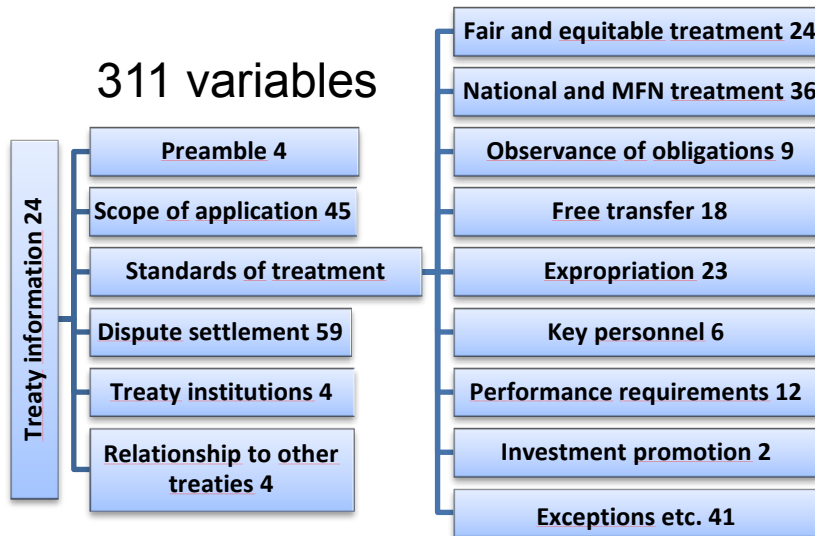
311 variables

Treaty information 24

Preamble 4

Scope of application 45

Standards of treatment

Dispute settlement 59

Treaty institutions 4

Relationship to other treaties 4

Fair and equitable treatment 24

National and MFN treatment 36

Observance of obligations 9

Free transfer 18

Expropriation 23

Key personnel 6

Performance requirements 12

Investment promotion 2

Exceptions etc. 41